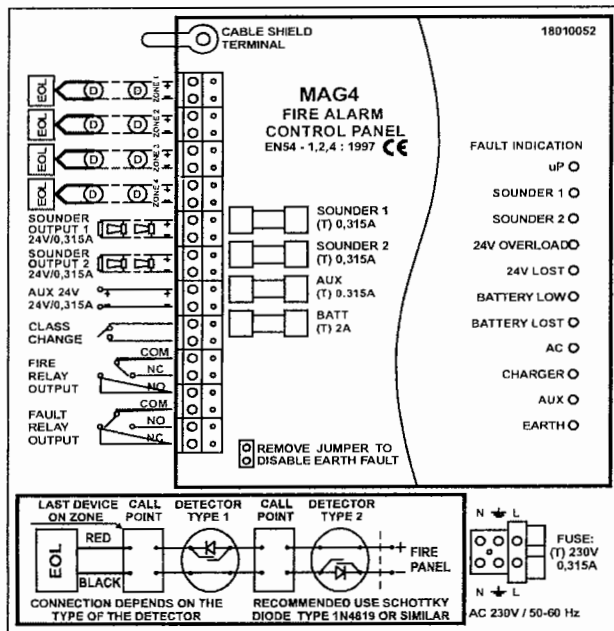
CABLE SHIELD TERMINAL

18010052

EOL D D ZONE 1 + -
EOL D D ZONE 2 + -
EOL D D ZONE 3 + -
EOL D D ZONE 4 + -

SOUNDER OUTPUT 1 24V/0,315A + -
SOUNDER OUTPUT 2 24V/0,315A + -
AUX 24V 24V/0,315A + -
CLASS CHANGE
FIRE RELAY OUTPUT COM NC NO
FAULT RELAY OUTPUT COM NO NC

MAG4
FIRE ALARM
CONTROL PANEL
EN54 - 1,2,4 : 1997 CE

SOUNDER 1 (T) 0,315A
SOUNDER 2 (T) 0,315A
AUX (T) 0.315A
BATT (T) 2A

REMOVE JUMPER TO DISABLE EARTH FAULT

FAULT INDICATION
uP
SOUNDER 1
SOUNDER 2
24V OVERLOAD
24V LOST
BATTERY LOW
BATTERY LOST
AC
CHARGER
AUX
EARTH

LAST DEVICE ON ZONE
CALL POINT
DETECTOR TYPE 1
CALL POINT
DETECTOR TYPE 2
EOL
RED
BLACK
+ FIRE
- PANEL
CONNECTION DEPENDS ON THE TYPE OF THE DETECTOR
RECOMMENDED USE SCHOTTKY DIODE TYPE 1N4819 OR SIMILAR

N L
N L
FUSE: (T) 230V 0,315A
AC 230V / 50-60 Hz